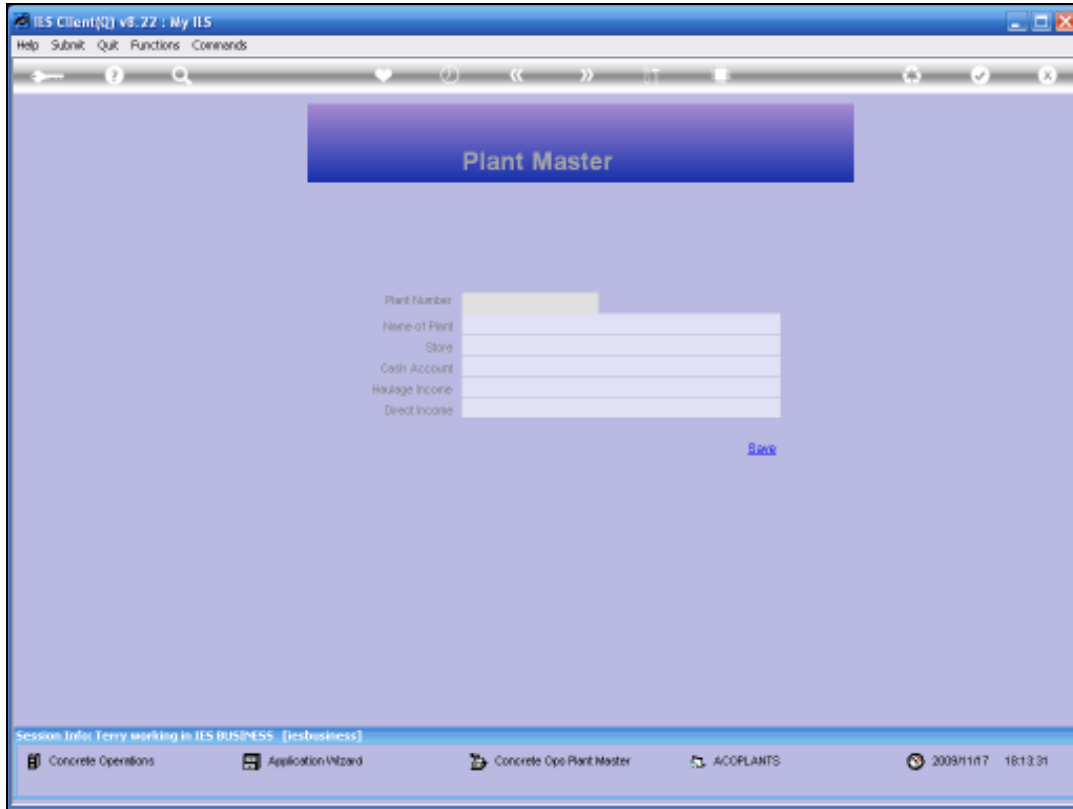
IES Client(Q) v8.22 : My IES

Help Submit Quit Functions Commands

Plant Master

Plant Number
Name of Plant
Store
Cash Account
Haulage Income
Direct Income

Save

Session Info: Terry working in IES BUSINESS [iesbusiness]

Concrete Operations
Application Wizard
Concrete Ops Plant Master
ACOPLANTS
2009/11/17 18:13:31